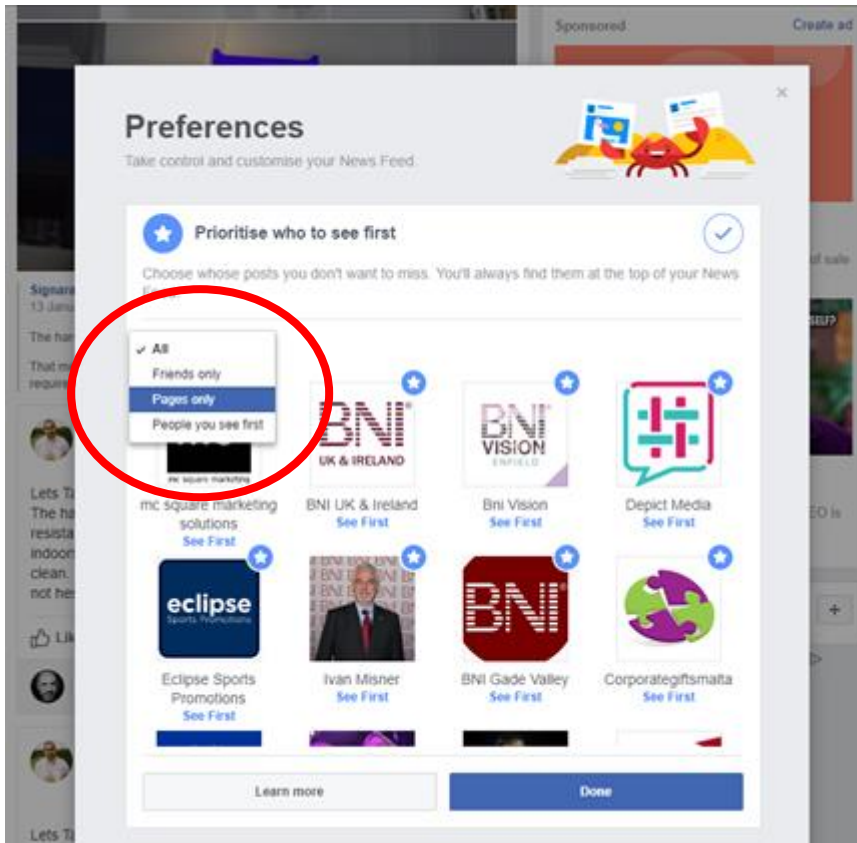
Sponsored

Create ad

×

Preferences

Take control and customise your News Feed.

Prioritise who to see first

Choose whose posts you don't want to miss. You'll always find them at the top of your News Feed.

✓ All

Friends only

Pages only

People you see first

mc square marketing

mc square marketing solutions

See First

BNI UK & IRELAND

BNI UK & Ireland

See First

BNI VISION ENFIELD

Bni Vision

See First

Depict Media

See First

eclipse Sports Promotions

Eclipse Sports Promotions

See First

Ivan Misner

See First

BNI

BNI Gade Valley

See First

Corporategiftsmalta

See First

Learn more

Done

Signara

13 Janu

The ha

That m

require

Lets Ta

The ha

resista

indoor

clean.

not he

Lik

Lets Ta

l sale

SEU?

EO is